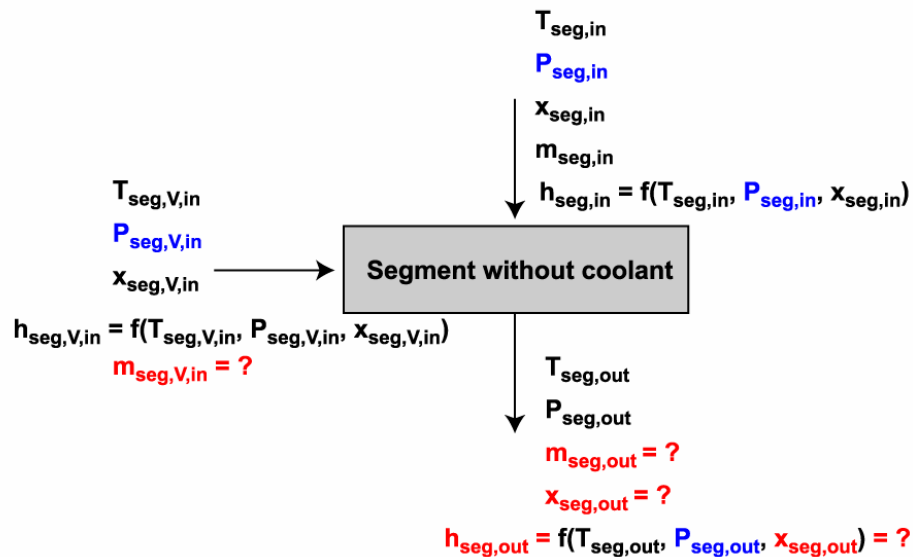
$T_{seg,in}$
$P_{seg,in}$
$x_{seg,in}$
$m_{seg,in}$
$h_{seg,in} = f(T_{seg,in}, P_{seg,in}, x_{seg,in})$

$T_{seg,V,in}$
$P_{seg,V,in}$
$x_{seg,V,in}$
$h_{seg,V,in} = f(T_{seg,V,in}, P_{seg,V,in}, x_{seg,V,in})$
$m_{seg,V,in} = ?$

Segment without coolant

$T_{seg,out}$
$P_{seg,out}$
$m_{seg,out} = ?$
$x_{seg,out} = ?$
$h_{seg,out} = f(T_{seg,out}, P_{seg,out}, x_{seg,out}) = ?$